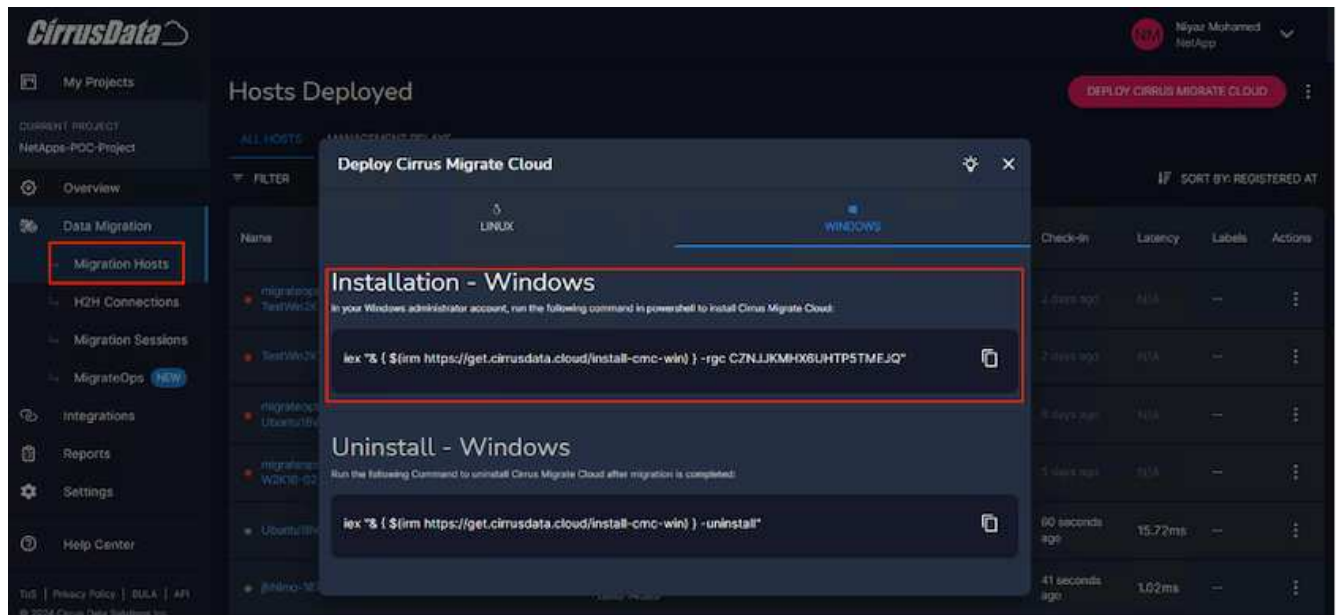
CirrusData

NM Niyaz Mohamed NetApp

My Projects

CURRENT PROJECT
NetApps-POC-Project

Overview

Data Migration

Migration Hosts

H2H Connections

Migration Sessions

MigrateOps NEW

Integrations

Reports

Settings

Help Center

ToS | Privacy Policy | EULA | API

© 2024 Cirrus Data Solutions Inc.

Hosts Deployed

DEPLOY CIRRUS MIGRATE CLOUD

ALL HOSTS MANAGEMENT RELAYS

FILTER

SORT BY: REGISTERED AT

| Name | Check-In | Latency | Labels | Actions |
|---|---|---|---|---|
| migratepo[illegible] TestWin2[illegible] | 2 days ago | N/A | -- | ⋮ |
| TestWin2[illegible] | 2 days ago | N/A | -- | ⋮ |
| migrateop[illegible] Ubuntu18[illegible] | 8 days ago | N/A | -- | ⋮ |
| migrateno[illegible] W2K16-02 | 3 days ago | N/A | -- | ⋮ |
| Ubuntu18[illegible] | 60 seconds ago | 15.72ms | -- | ⋮ |
| jbhlmo-16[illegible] | 41 seconds ago | 1.02ms | -- | ⋮ |

Deploy Cirrus Migrate Cloud

LINUX

WINDOWS

Installation - Windows

In your Windows administrator account, run the following command in powershell to install Cirrus Migrate Cloud:

iex "& { $(irm https://get.cirrusdata.cloud/install-cmc-win) } -rgc CZNJJKMHX6UHTP5TMEJQ"

Uninstall - Windows

Run the following Command to uninstall Cirrus Migrate Cloud after migration is completed:

iex "& { $(irm https://get.cirrusdata.cloud/install-cmc-win) } -uninstall"